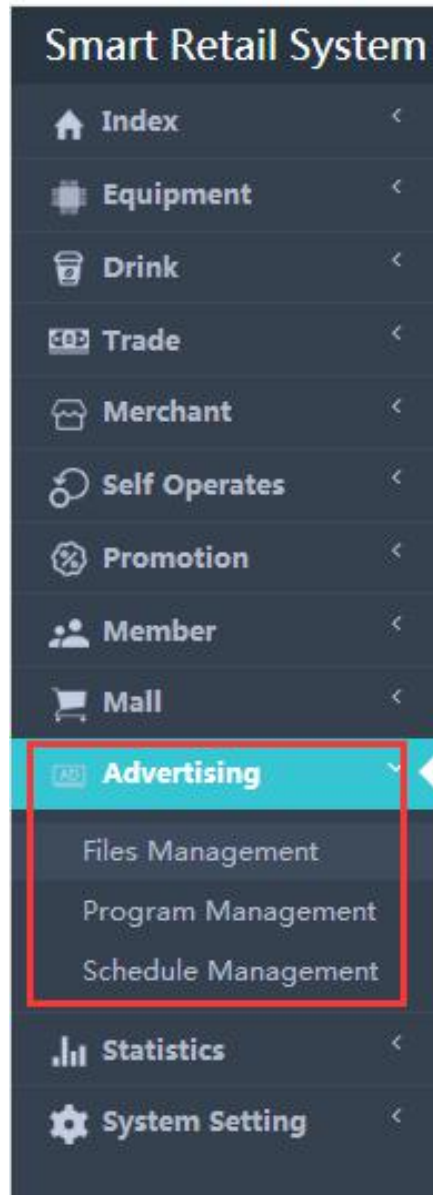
Smart Retail System

Index

Equipment

Drink

Trade

Merchant

Self Operates

Promotion

Member

Mall

AD Advertising

Files Management

Program Management

Schedule Management

Statistics

System Setting